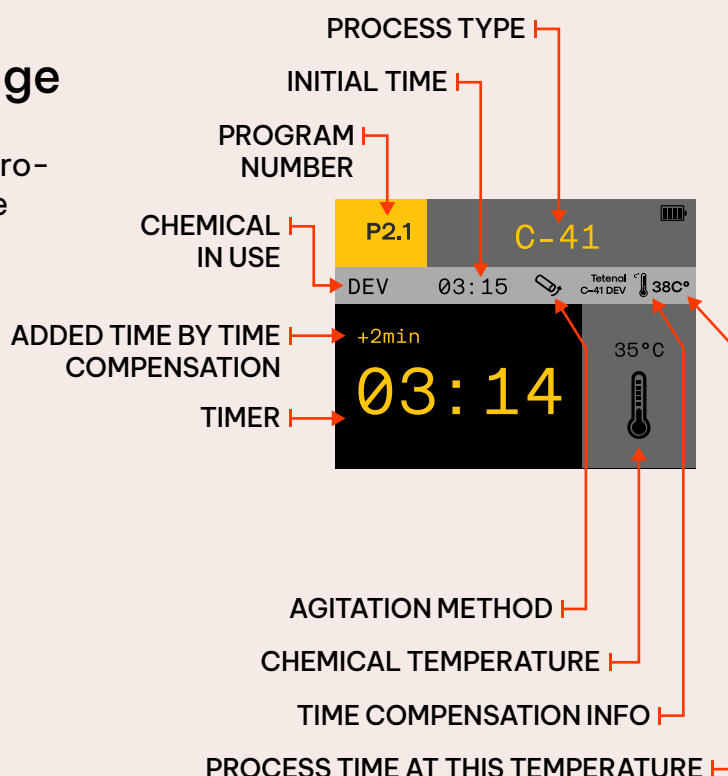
ge

ro-
e

PROCESS TYPE

INITIAL TIME

PROGRAM NUMBER

CHEMICAL IN USE

ADDED TIME BY TIME COMPENSATION

TIMER

P2.1

C-41

DEV 03:15

Tetenol C-41 DEV

38C°

+2min

03:14

35°C

AGITATION METHOD

CHEMICAL TEMPERATURE

TIME COMPENSATION INFO

PROCESS TIME AT THIS TEMPERATURE